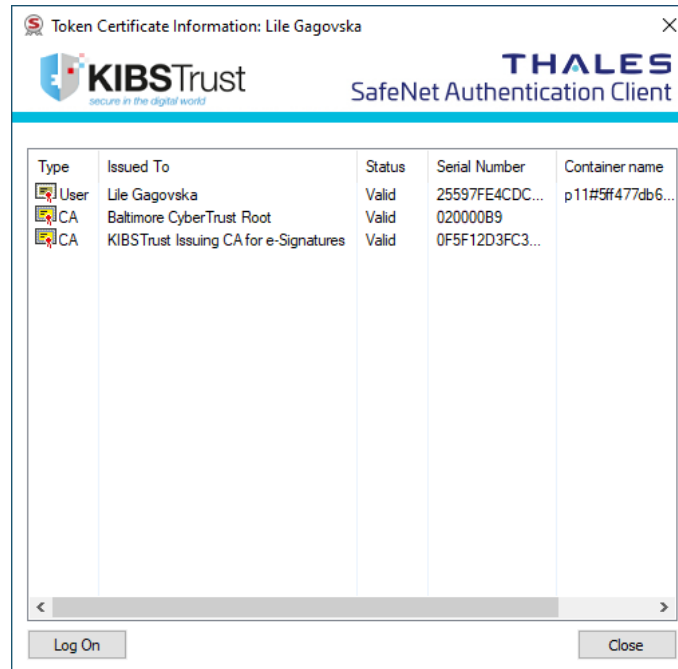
Token Certificate Information: Lile Gagovska

KIBSTrust
secure in the digital world

THALES
SafeNet Authentication Client

| Type | Issued To | Status | Serial Number | Container name |
|---|---|---|---|---|
| User | Lile Gagovska | Valid | 25597FE4CDC... | p11#5ff477db6... |
| CA | Baltimore CyberTrust Root | Valid | 020000B9 | |
| CA | KIBSTrust Issuing CA for e-Signatures | Valid | 0F5F12D3FC3... | |

Log On
Close